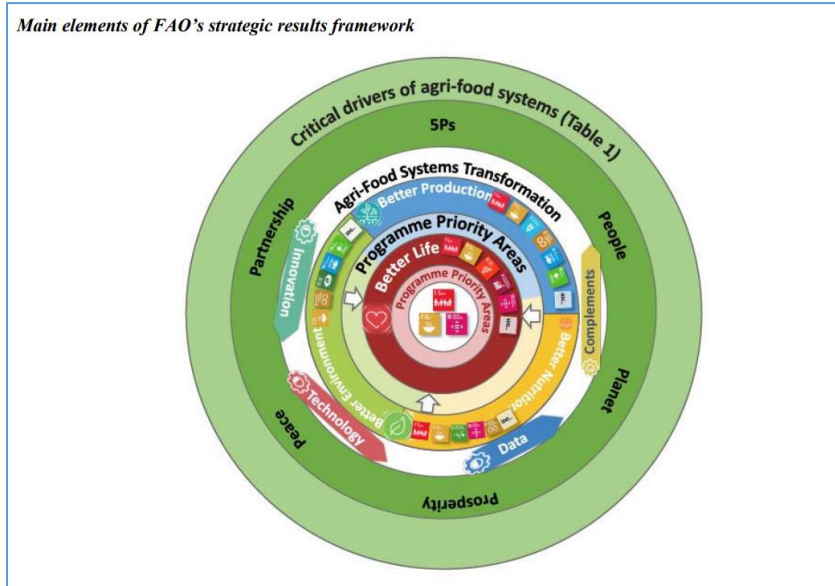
Main elements of FAO's strategic results framework

Critical drivers of agri-food systems (Table 1)

5Ps

Partnership

People

Planet

Prosperity

Peace

Agri-Food Systems Transformation

Better Production

Programme Priority Areas

Better Life

Programme Priority Areas

Better Nutrition

Better Environment

Innovation

Technology

Data

Complements